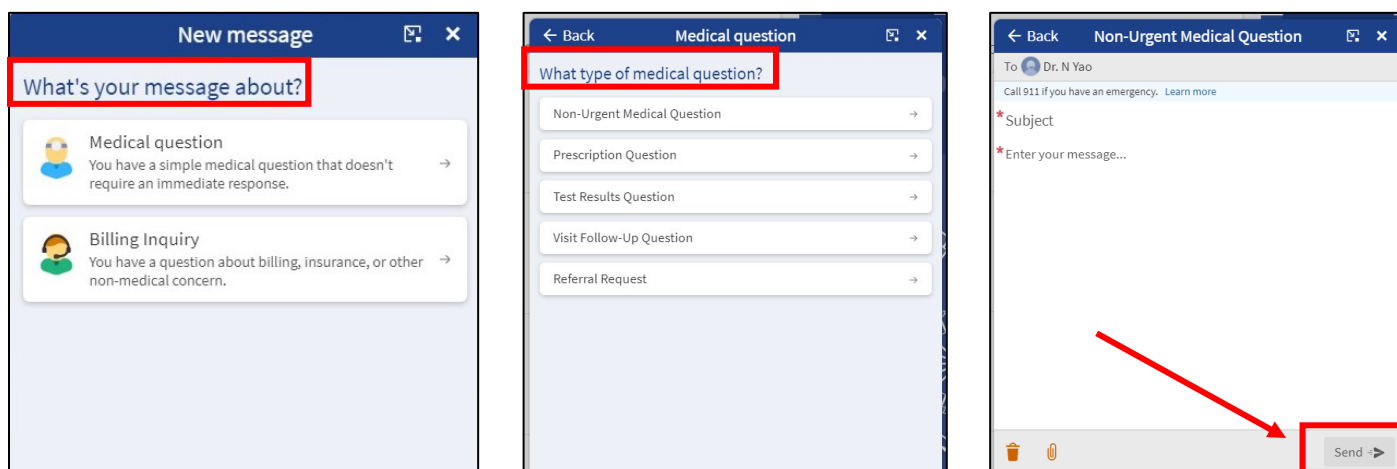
New message

What's your message about?

Medical question
You have a simple medical question that doesn't require an immediate response. →

Billing Inquiry
You have a question about billing, insurance, or other non-medical concern. →

← Back Medical question

What type of medical question?

Non-Urgent Medical Question →

Prescription Question →

Test Results Question →

Visit Follow-Up Question →

Referral Request →

← Back Non-Urgent Medical Question

To Dr. N Yao

Call 911 if you have an emergency. Learn more

*Subject

*Enter your message...

Send